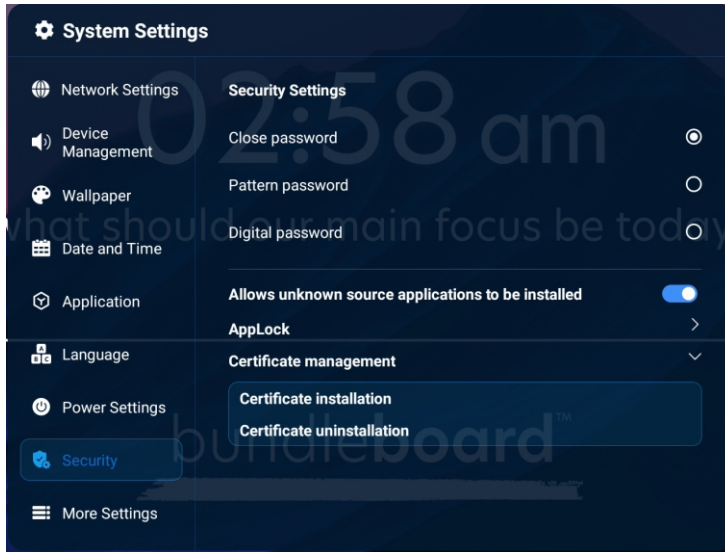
System Settings

Network Settings
Device Management
Wallpaper
Date and Time
Application
Language
Power Settings
Security
More Settings

02:58 am
what should our main focus be today

Security Settings
Close password
Pattern password
Digital password
Allows unknown source applications to be installed
AppLock
Certificate management
Certificate installation
Certificate uninstallation

bundleboard™